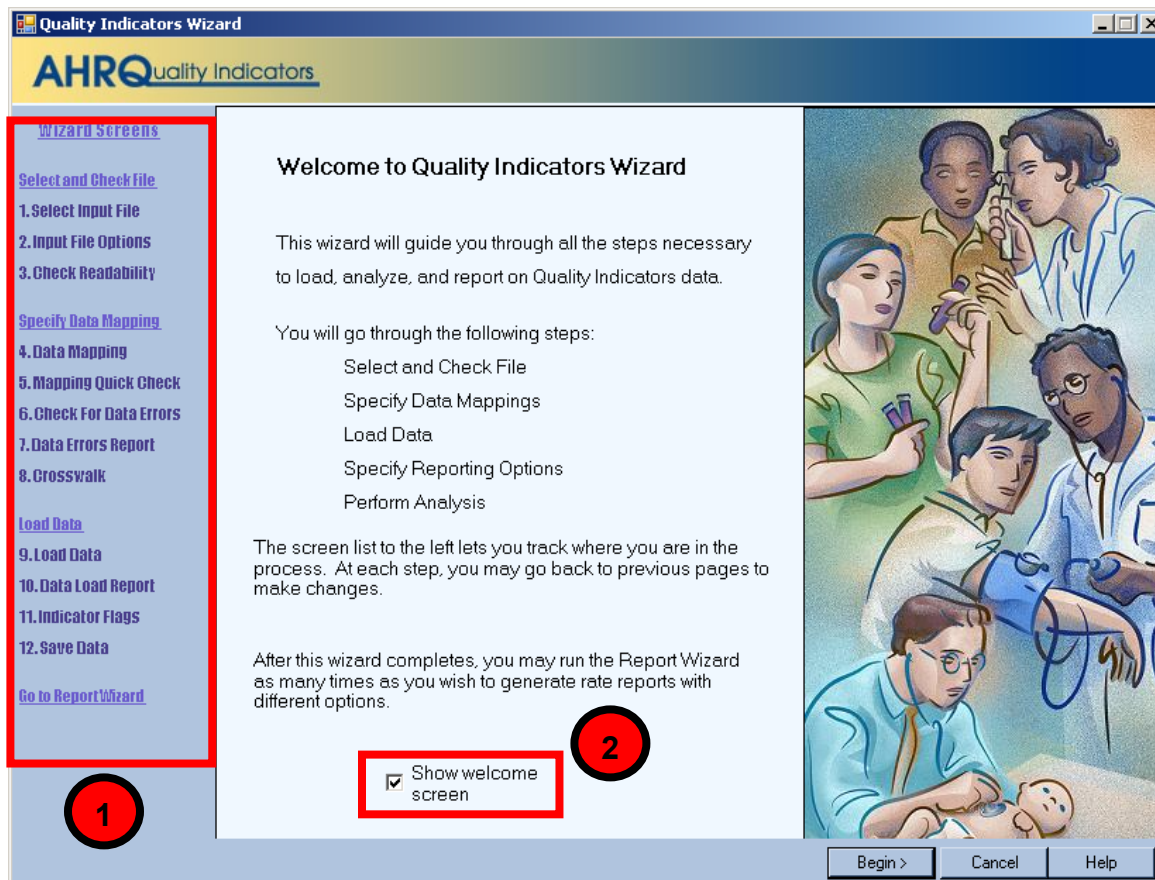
Quality Indicators Wizard

AHRQuality Indicators

Wizard Screens

Select and Check File
1. Select Input File
2. Input File Options
3. Check Readability

Specify Data Mapping
4. Data Mapping
5. Mapping Quick Check
6. Check For Data Errors
7. Data Errors Report
8. Crosswalk

Load Data
9. Load Data
10. Data Load Report
11. Indicator Flags
12. Save Data

Go to Report Wizard

1

Welcome to Quality Indicators Wizard

This wizard will guide you through all the steps necessary to load, analyze, and report on Quality Indicators data.

You will go through the following steps:
Select and Check File
Specify Data Mappings
Load Data
Specify Reporting Options
Perform Analysis

The screen list to the left lets you track where you are in the process. At each step, you may go back to previous pages to make changes.

After this wizard completes, you may run the Report Wizard as many times as you wish to generate rate reports with different options.

2

Show welcome screen

Begin >
Cancel
Help